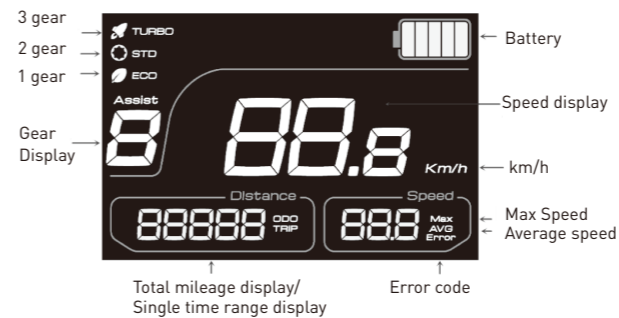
3 gear
2 gear
1 gear
TURBO
STD
ECO
Battery
Assist
Speed display
Gear Display
88.8
8
Km/h
km/h
Distance
88888
ODO
TRIP
Speed
88.8
Max
AVG
Error
Max Speed
Average speed
Total mileage display/
Single time range display
Error code